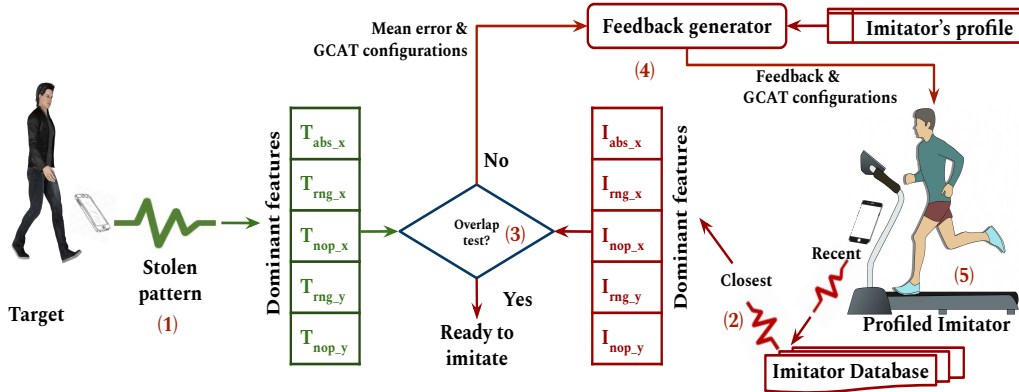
Mean error &
GCAT configurations

Feedback generator

Imitator's profile

(4)

Feedback &
GCAT configurations

Target

Stolen pattern

(1)

Dominant features

| $T_{abs\_x}$ |
|---|
| $T_{rng\_x}$ |
| $T_{nop\_x}$ |
| $T_{rng\_y}$ |
| $T_{nop\_y}$ |

No

Overlap test?

(3)

Yes

Ready to imitate

| $I_{abs\_x}$ |
|---|
| $I_{rng\_x}$ |
| $I_{nop\_x}$ |
| $I_{rng\_y}$ |
| $I_{nop\_y}$ |

Dominant features

Closest

(2)

Recent

(5)

Profiled Imitator

Imitator Database